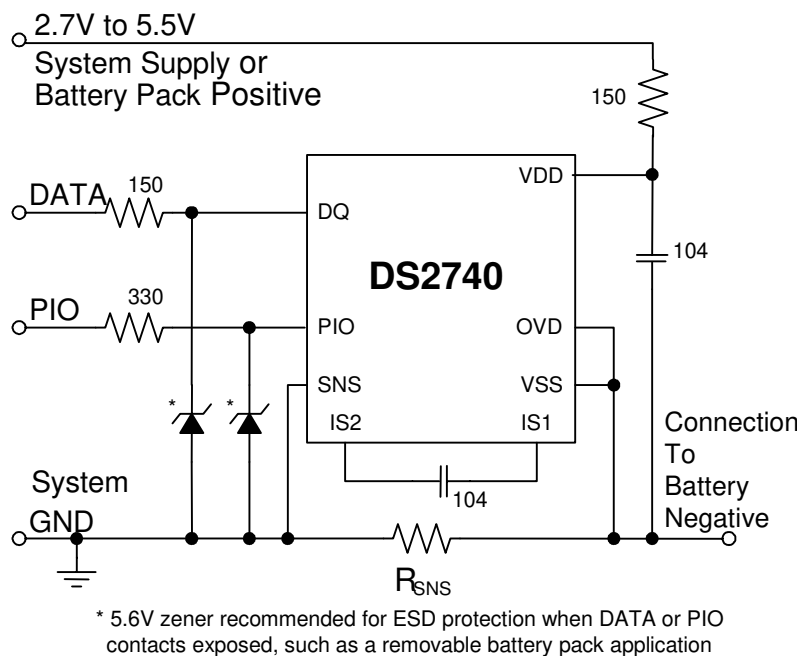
2.7V to 5.5V
System Supply or
Battery Pack Positive

150

VDD

DATA 150

DQ

DS2740

104

PIO 330

PIO

OVD

SNS

VSS

\*

\*

IS2

IS1

Connection
To
Battery
Negative

System

104

GND

$R_{SNS}$

\* 5.6V zener recommended for ESD protection when DATA or PIO contacts exposed, such as a removable battery pack application